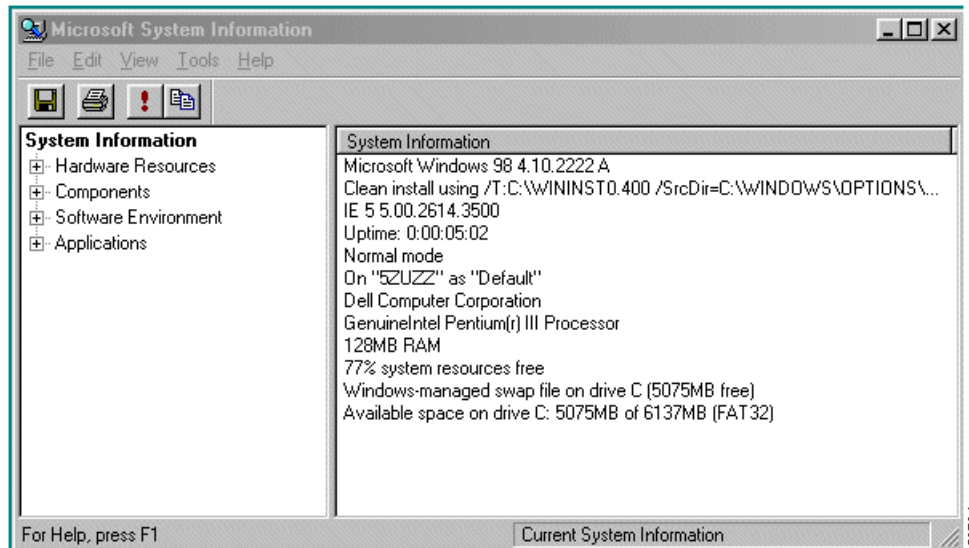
Microsoft System Information

File Edit View Tools Help

!

System Information
Hardware Resources
Components
Software Environment
Applications

System Information
Microsoft Windows 98 4.10.2222 A
Clean install using /T:C:\WININST0.400 /SrcDir=C:\WINDOWS\OPTIONS\...
IE 5 5.00.2614.3500
Uptime: 0:00:05:02
Normal mode
On "5ZUZZ" as "Default"
Dell Computer Corporation
GenuineIntel Pentium(r) III Processor
128MB RAM
77% system resources free
Windows-managed swap file on drive C (5075MB free)
Available space on drive C: 5075MB of 6137MB (FAT32)

For Help, press F1
Current System Information